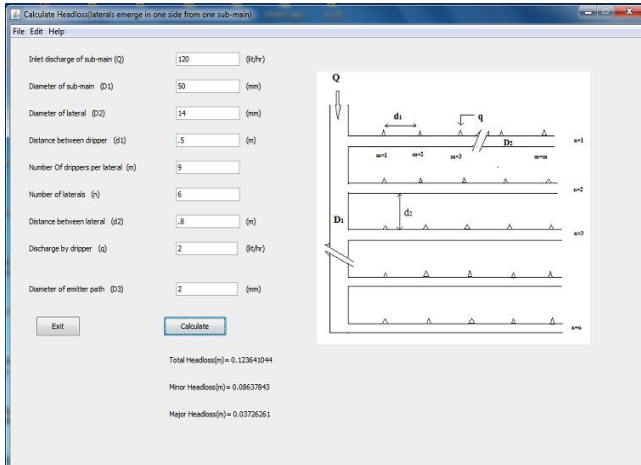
Calculate Headloss(laterals emerge in one side from one sub-main)

File Edit Help

Inlet discharge of sub-main (Q) 120 (lit/hr)

Diameter of sub-main (D1) 50 (mm)

Diameter of lateral (D2) 14 (mm)

Distance between dripper (d1) .5 (m)

Number Of drippers per lateral (m) 9

Number of laterals (n) 6

Distance between lateral (d2) .8 (m)

Discharge by dripper (q) 2 (lit/hr)

Diameter of emitter path (D3) 2 (mm)

Exit

Calculate

Total Headloss(m)= 0.123641044

Minor Headloss(m)= 0.08637843

Major Headloss(m)= 0.03726261

Q

$d_1$

q

$D_2$

n=1

m=1 m=2 m=3 m=m

n=2

$D_1$

$d_2$

n=3

n=n